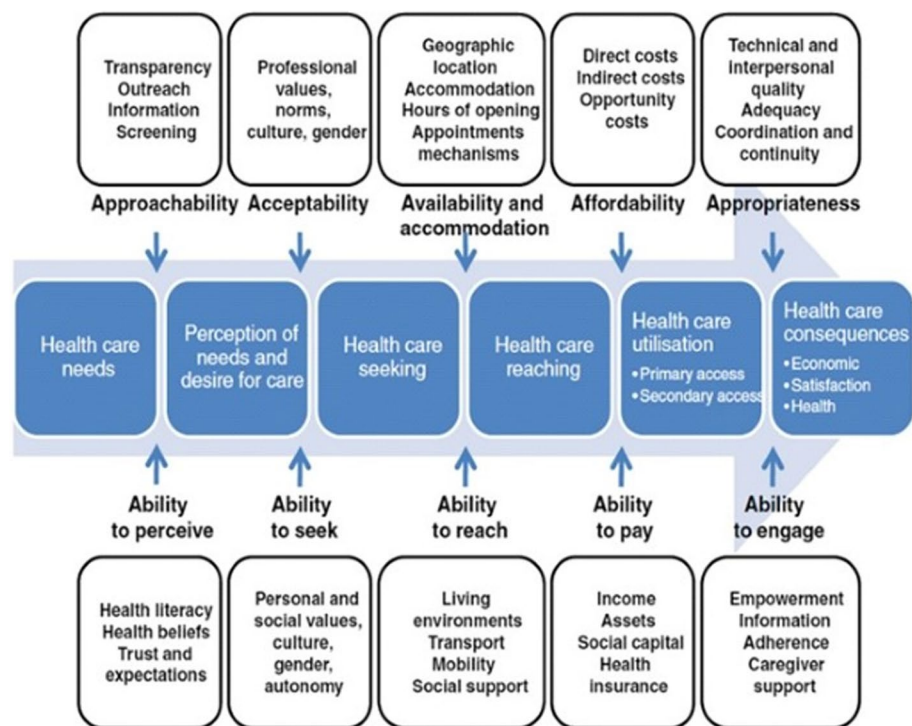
Transparency
Outreach
Information
Screening

Professional values, norms, culture, gender

Geographic location
Accommodation
Hours of opening
Appointments mechanisms

Direct costs
Indirect costs
Opportunity costs

Technical and interpersonal quality
Adequacy
Coordination and continuity

Approachability

Acceptability

Availability and accommodation

Affordability

Appropriateness

Health care needs

Perception of needs and desire for care

Health care seeking

Health care reaching

Health care utilisation
•Primary access
•Secondary access

Health care consequences
•Economic
•Satisfaction
•Health

Ability to perceive

Ability to seek

Ability to reach

Ability to pay

Ability to engage

Health literacy
Health beliefs
Trust and expectations

Personal and social values, culture, gender, autonomy

Living environments
Transport
Mobility
Social support

Income
Assets
Social capital
Health insurance

Empowerment
Information
Adherence
Caregiver support